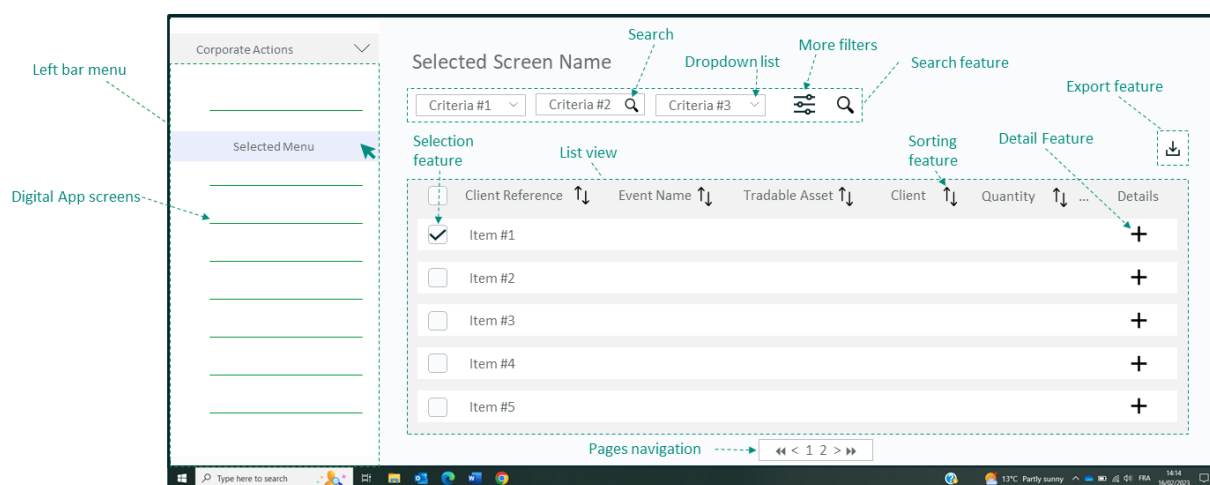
Left bar menu

Digital App screens

Corporate Actions

Selected Menu

Selected Screen Name

Search

Dropdown list

More filters

Search feature

Export feature

Criteria #1

Criteria #2

Criteria #3

Selection feature

List view

Sorting feature

Detail Feature

Client Reference

Event Name

Tradable Asset

Client

Quantity

...

Details

Item #1

Item #2

Item #3

Item #4

Item #5

Pages navigation

« < 1 2 > »

Type here to search

13°C Partly sunny

FRA

14:14

16/02/2023